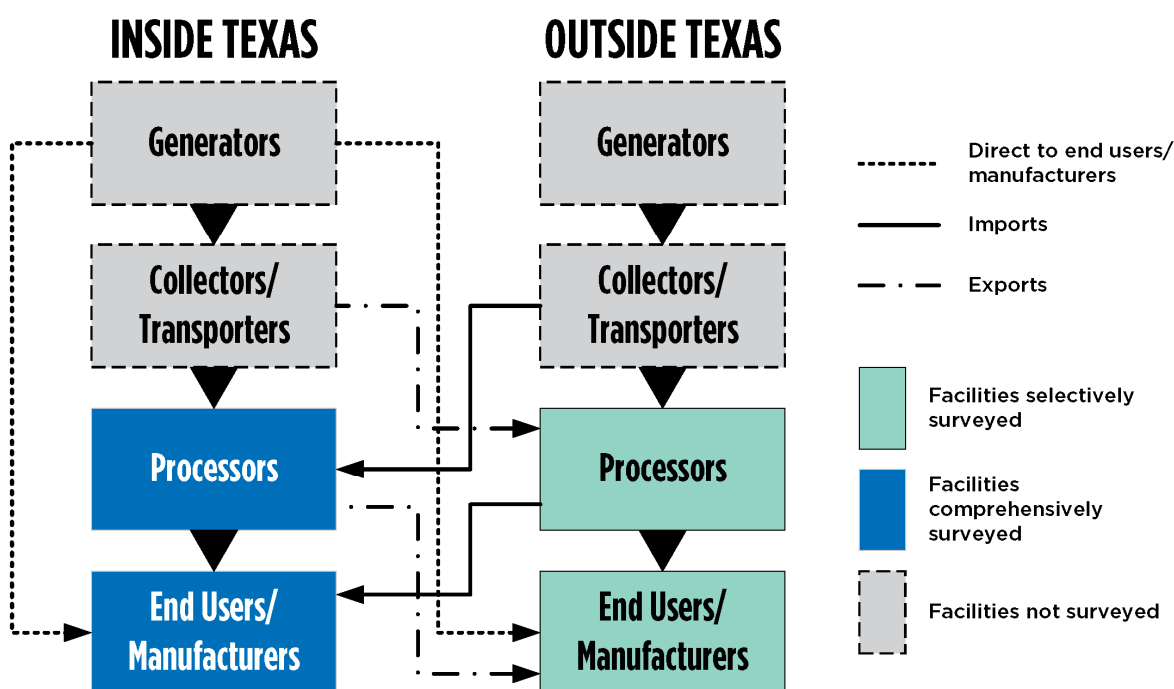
INSIDE TEXAS

Generators

Collectors/ Transporters

Processors

End Users/ Manufacturers

OUTSIDE TEXAS

Generators

Collectors/ Transporters

Processors

End Users/ Manufacturers

Direct to end users/ manufacturers

Imports

Exports

Facilities selectively surveyed

Facilities comprehensively surveyed

Facilities not surveyed